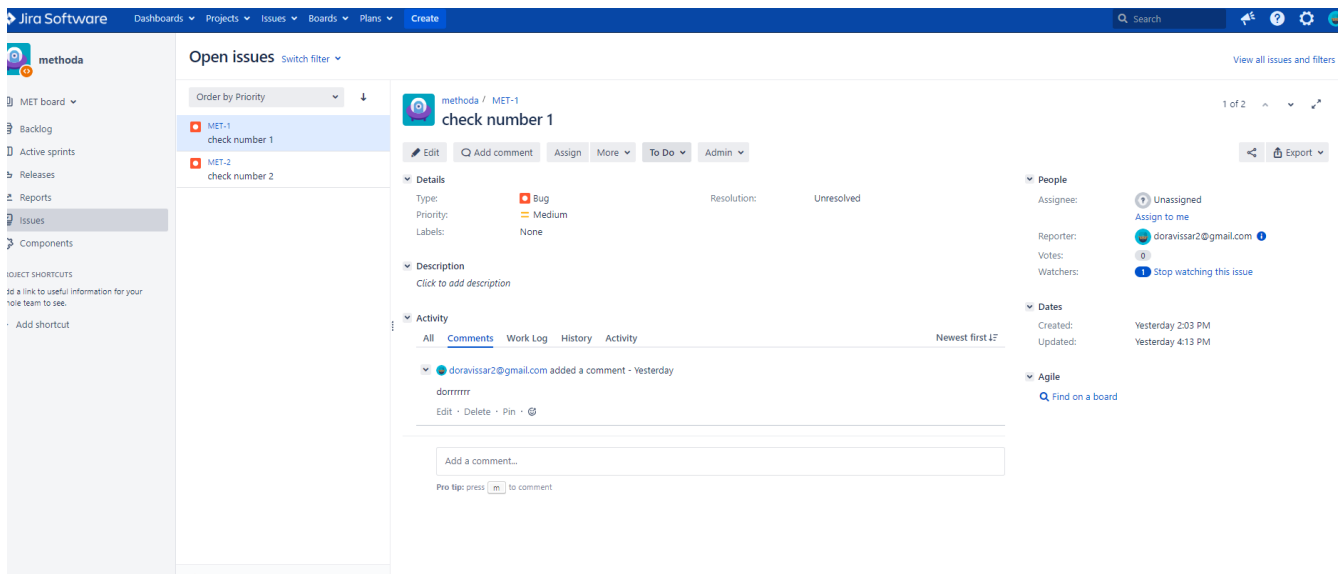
Jira Software Dashboards Projects Issues Boards Plans Create

Search

methoda

MET board

Backlog

Active sprints

Releases

Reports

Issues

Components

OJECT SHORTCUTS

dd a link to useful information for your hole team to see.

Add shortcut

Open issues Switch filter

View all issues and filters

Order by Priority

MET-1
check number 1

MET-2
check number 2

methoda / MET-1

check number 1

1 of 2

Edit Add comment Assign More To Do Admin

Export

Details

Type: Bug

Priority: Medium

Labels: None

Resolution: Unresolved

Description

Click to add description

Activity

All Comments Work Log History Activity

Newest first

doravissar2@gmail.com added a comment - Yesterday

dorrrrrrr

Edit · Delete · Pin ·

Add a comment...

Pro tip: press m to comment

People

Assignee: Unassigned

Assign to me

Reporter: doravissar2@gmail.com

Votes: 0

Watchers: 1 Stop watching this issue

Dates

Created: Yesterday 2:03 PM

Updated: Yesterday 4:13 PM

Agile

Find on a board